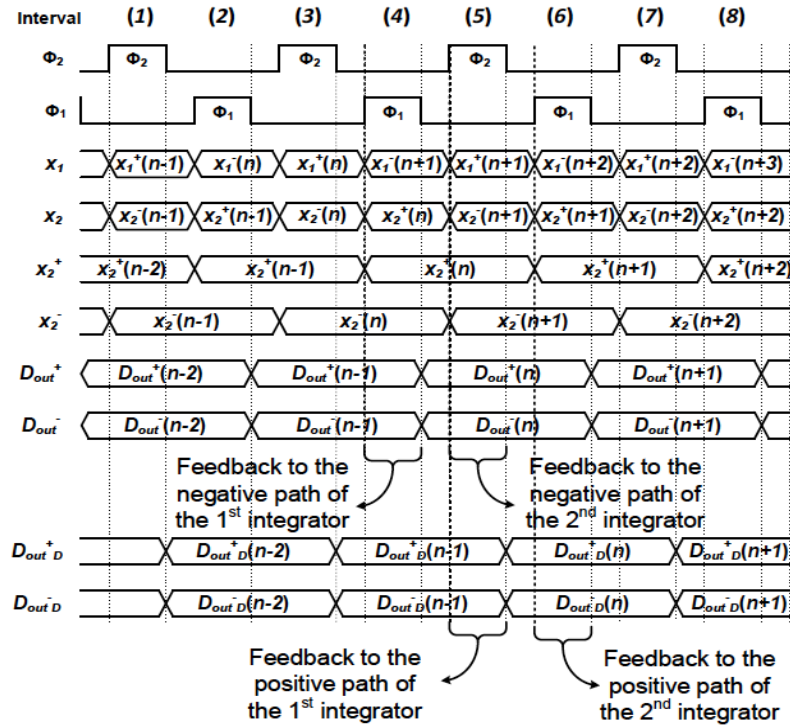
Interval (1) (2) (3) (4) (5) (6) (7) (8)

$\Phi_2$ $\Phi_2$ $\Phi_2$ $\Phi_2$ $\Phi_2$

$\Phi_1$ $\Phi_1$ $\Phi_1$ $\Phi_1$ $\Phi_1$

$x_1$ $x_1^+(n-1)$ $x_1^-(n)$ $x_1^+(n)$ $x_1^-(n+1)$ $x_1^+(n+1)$ $x_1^-(n+2)$ $x_1^+(n+2)$ $x_1^-(n+3)$

$x_2$ $x_2^-(n-1)$ $x_2^+(n-1)$ $x_2^-(n)$ $x_2^+(n)$ $x_2^-(n+1)$ $x_2^+(n+1)$ $x_2^-(n+2)$ $x_2^+(n+2)$

$x_2^+$ $x_2^+(n-2)$ $x_2^+(n-1)$ $x_2^+(n)$ $x_2^+(n+1)$ $x_2^+(n+2)$

$x_2^-$ $x_2^-(n-1)$ $x_2^-(n)$ $x_2^-(n+1)$ $x_2^-(n+2)$

$D_{out}^+$ $D_{out}^+(n-2)$ $D_{out}^+(n-1)$ $D_{out}^+(n)$ $D_{out}^+(n+1)$

$D_{out}^-$ $D_{out}^-(n-2)$ $D_{out}^-(n-1)$ $D_{out}^-(n)$ $D_{out}^-(n+1)$

Feedback to the negative path of the 1st integrator

Feedback to the negative path of the 2nd integrator

$D_{out}^+{}_D$ $D_{out}^+{}_D(n-2)$ $D_{out}^+{}_D(n-1)$ $D_{out}^+{}_D(n)$ $D_{out}^+{}_D(n+1)$

$D_{out}^-{}_D$ $D_{out}^-{}_D(n-2)$ $D_{out}^-{}_D(n-1)$ $D_{out}^-{}_D(n)$ $D_{out}^-{}_D(n+1)$

Feedback to the positive path of the 1st integrator

Feedback to the positive path of the 2nd integrator